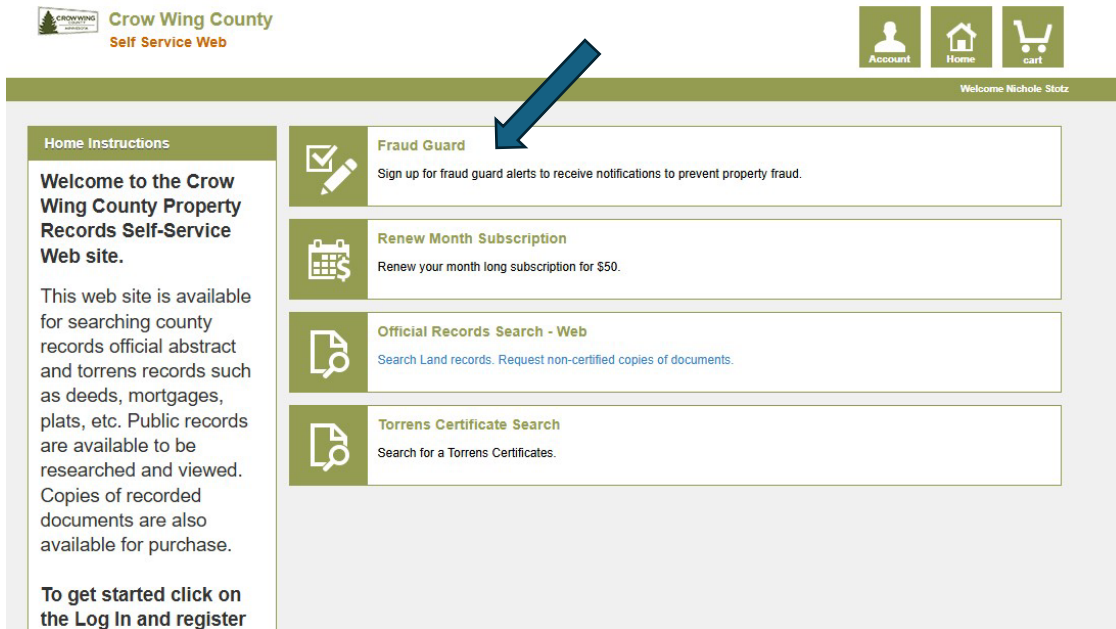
CROW WING COUNTY MINNESOTA

Crow Wing County
Self Service Web

Account
Home
cart

Welcome Nichole Stotz

Home Instructions

Welcome to the Crow Wing County Property Records Self-Service Web site.

This web site is available for searching county records official abstract and torrens records such as deeds, mortgages, plats, etc. Public records are available to be researched and viewed. Copies of recorded documents are also available for purchase.

To get started click on the Log In and register

Fraud Guard
Sign up for fraud guard alerts to receive notifications to prevent property fraud.

Renew Month Subscription
Renew your month long subscription for $50.

Official Records Search - Web
Search Land records. Request non-certified copies of documents.

Torrens Certificate Search
Search for a Torrens Certificates.